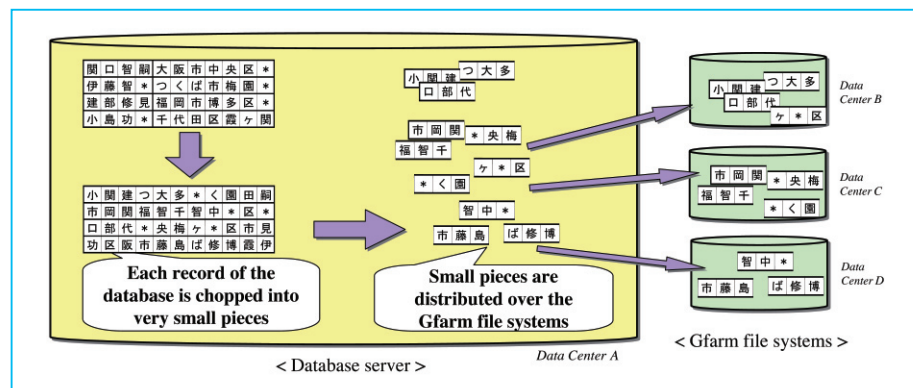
| 関 | 口 | 智 | 嗣 | 大 | 阪 | 市 | 中 | 央 | 区 | * |
|---|---|---|---|---|---|---|---|---|---|---|
| 伊 | 藤 | 智 | * | つ | く | ば | 市 | 梅 | 園 | * |
| 建 | 部 | 修 | 見 | 福 | 岡 | 市 | 博 | 多 | 区 | * |
| 小 | 島 | 功 | * | 千 | 代 | 田 | 区 | 霞 | ケ | 関 |

| 小 | 関 | 建 | つ | 大 | 多 | * | く | 園 | 田 | 嗣 |
|---|---|---|---|---|---|---|---|---|---|---|
| 市 | 岡 | 関 | 福 | 智 | 千 | 智 | 中 | * | 区 | * |
| 口 | 部 | 代 | * | 央 | 梅 | ケ | * | 区 | 市 | 見 |
| 功 | 区 | 阪 | 市 | 藤 | 島 | ば | 修 | 博 | 霞 | 伊 |

Each record of the database is chopped into very small pieces

小 関 建 つ 大 多
口 部 代
市 岡 関 * 央 梅
福 智 千
ケ * 区
* く 園
智 中 *
市 藤 島 ば 修 博

Small pieces are distributed over the Gfarm file systems

< Database server >

Data Center A

小 関 建 つ 大 多
口 部 代
ケ * 区
Data Center B

市 岡 関 * 央 梅
福 智 千
* く 園
Data Center C

智 中 *
市 藤 島 ば 修 博
Data Center D

< Gfarm file systems >